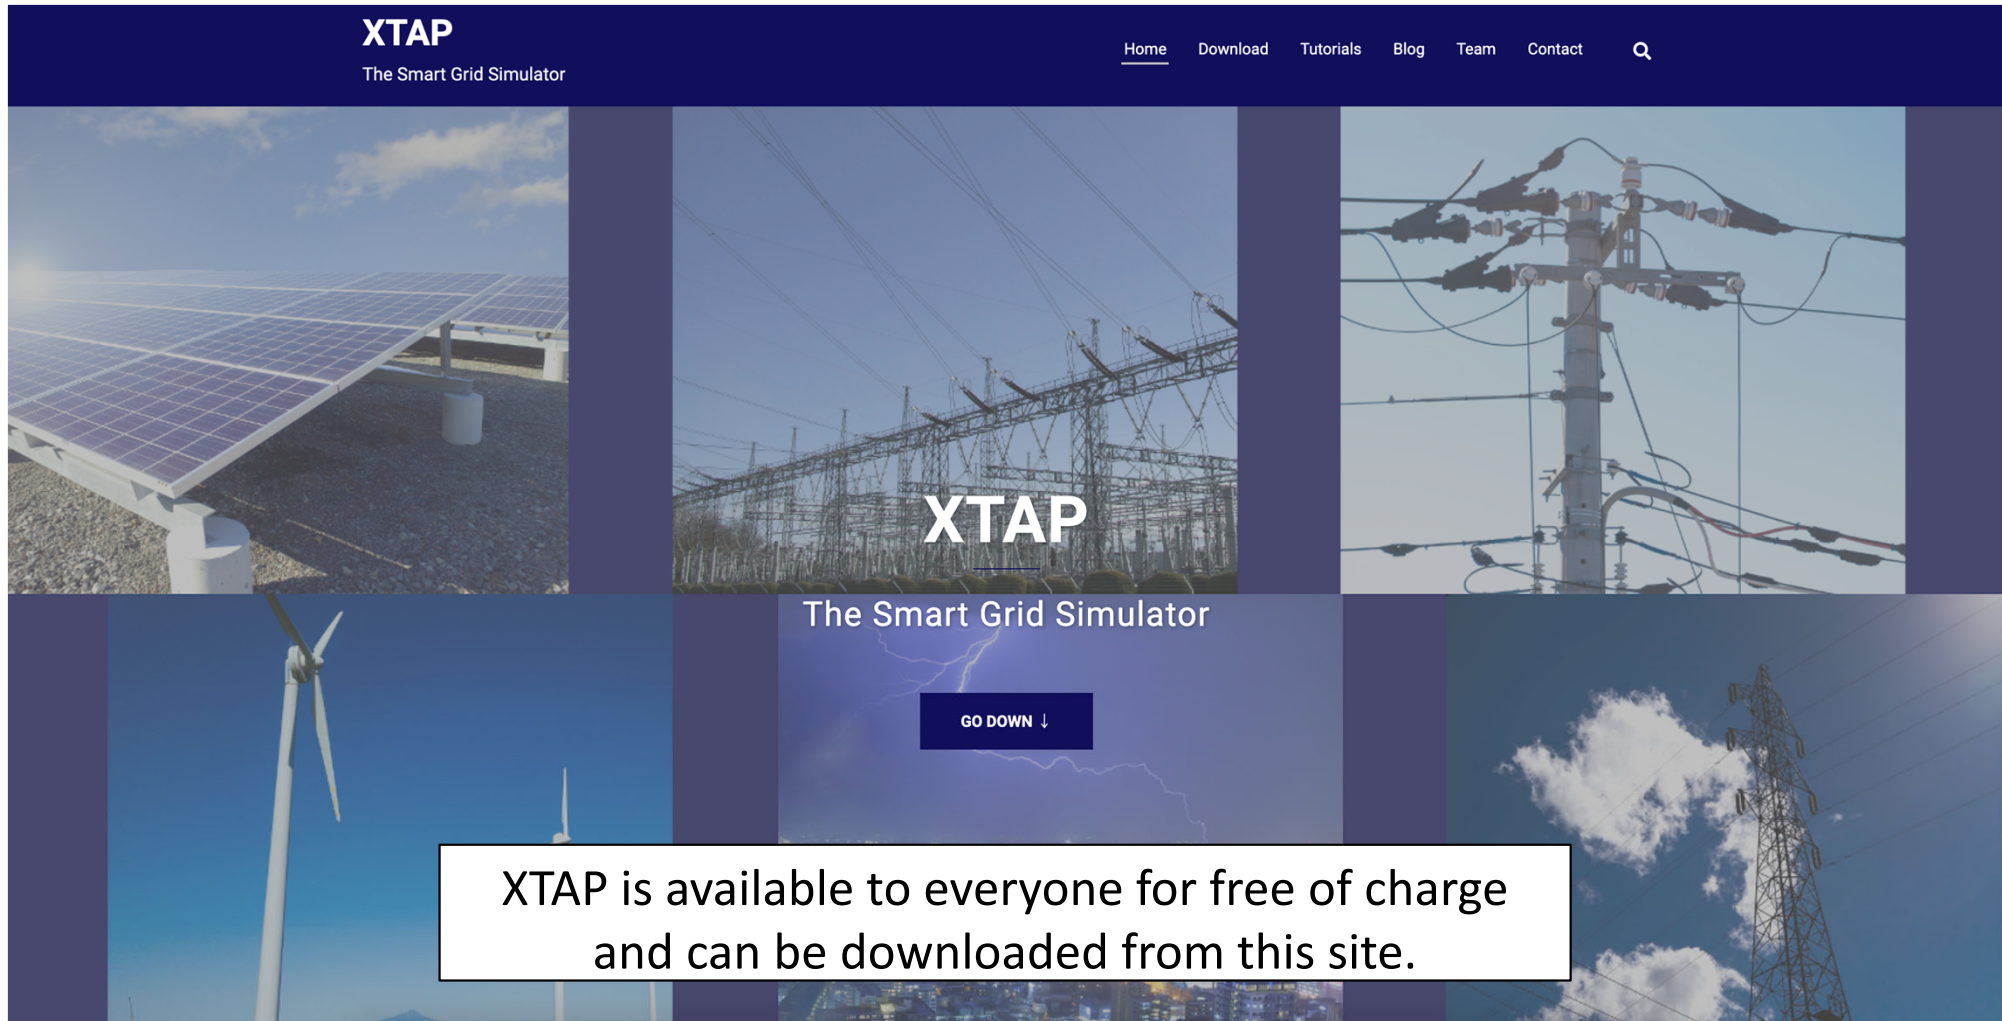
XTAP
The Smart Grid Simulator

Home Download Tutorials Blog Team Contact

XTAP

The Smart Grid Simulator

GO DOWN ↓

XTAP is available to everyone for free of charge and can be downloaded from this site.